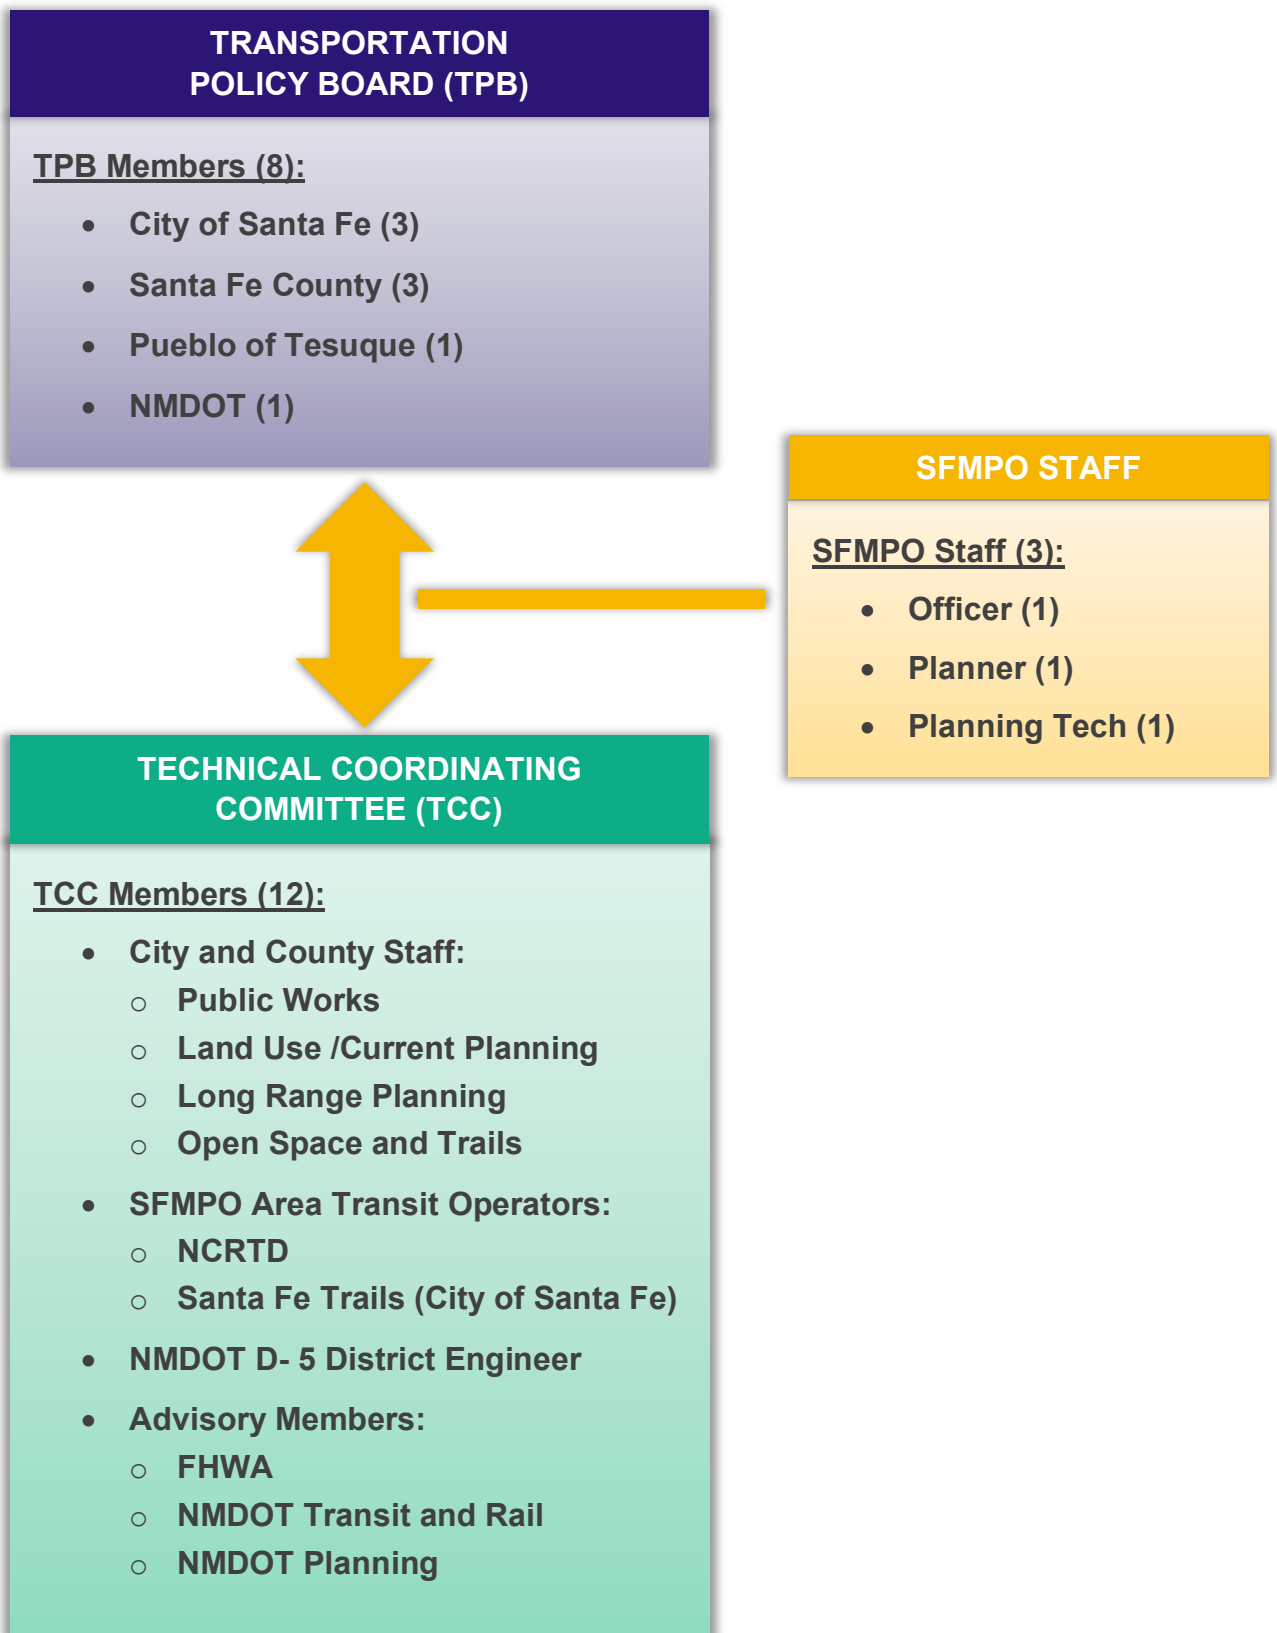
TRANSPORTATION POLICY BOARD (TPB)

TPB Members (8):

- City of Santa Fe (3)
- Santa Fe County (3)
- Pueblo of Tesuque (1)
- NMDOT (1)

SFMPO STAFF

SFMPO Staff (3):

- Officer (1)
- Planner (1)
- Planning Tech (1)

TECHNICAL COORDINATING COMMITTEE (TCC)

TCC Members (12):

- City and County Staff:
  - Public Works
  - Land Use /Current Planning
  - Long Range Planning
  - Open Space and Trails
- SFMPO Area Transit Operators:
  - NCRTD
  - Santa Fe Trails (City of Santa Fe)
- NMDOT D- 5 District Engineer
- Advisory Members:
  - FHWA
  - NMDOT Transit and Rail
  - NMDOT Planning